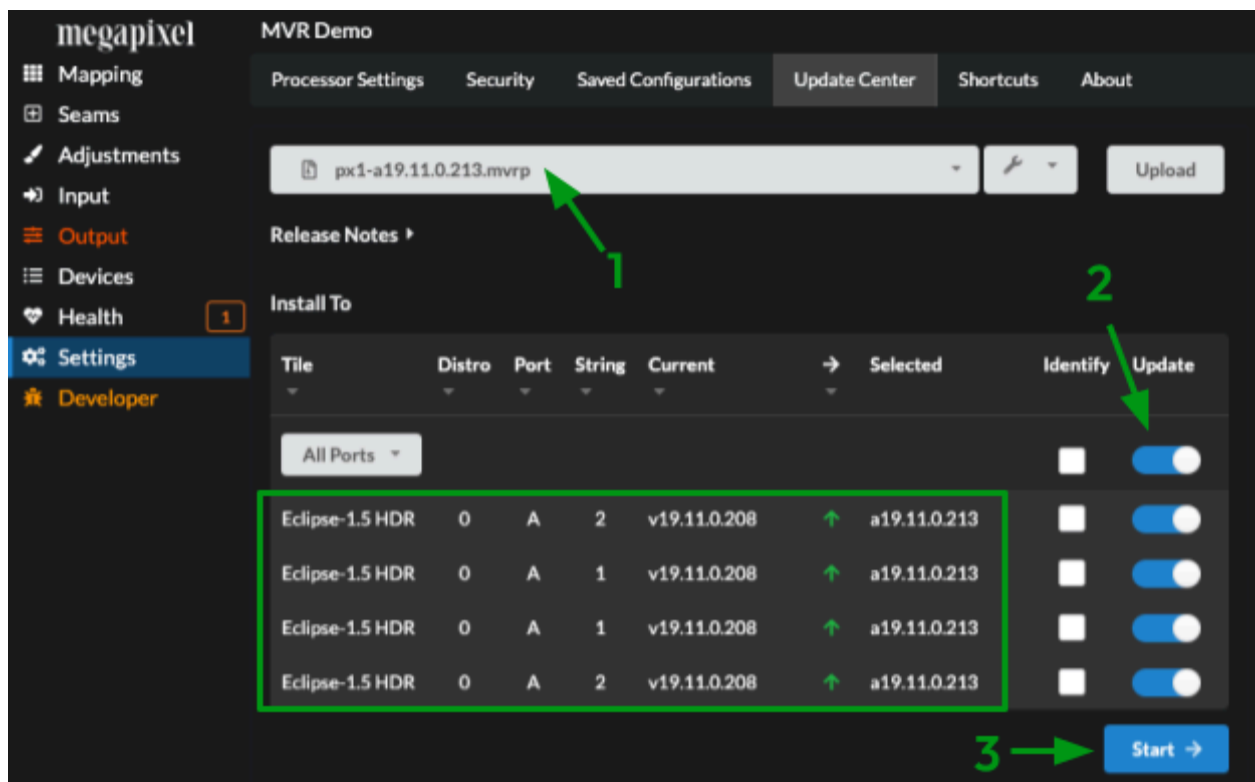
megapixel

Mapping
Seams
Adjustments
Input
Output
Devices
Health 1
Settings
Developer

MVR Demo

Processor Settings | Security | Saved Configurations | Update Center | Shortcuts | About

px1-a19.11.0.213.mvrp

Upload

Release Notes

1

2

Install To

| Tile | Distro | Port | String | Current | → | Selected | Identify | Update |
|---|---|---|---|---|---|---|---|---|
| All Ports | | | | | | | | |
| Eclipse-1.5 HDR | 0 | A | 2 | v19.11.0.208 | ↑ | a19.11.0.213 | | |
| Eclipse-1.5 HDR | 0 | A | 1 | v19.11.0.208 | ↑ | a19.11.0.213 | | |
| Eclipse-1.5 HDR | 0 | A | 1 | v19.11.0.208 | ↑ | a19.11.0.213 | | |
| Eclipse-1.5 HDR | 0 | A | 2 | v19.11.0.208 | ↑ | a19.11.0.213 | | |

3

Start →